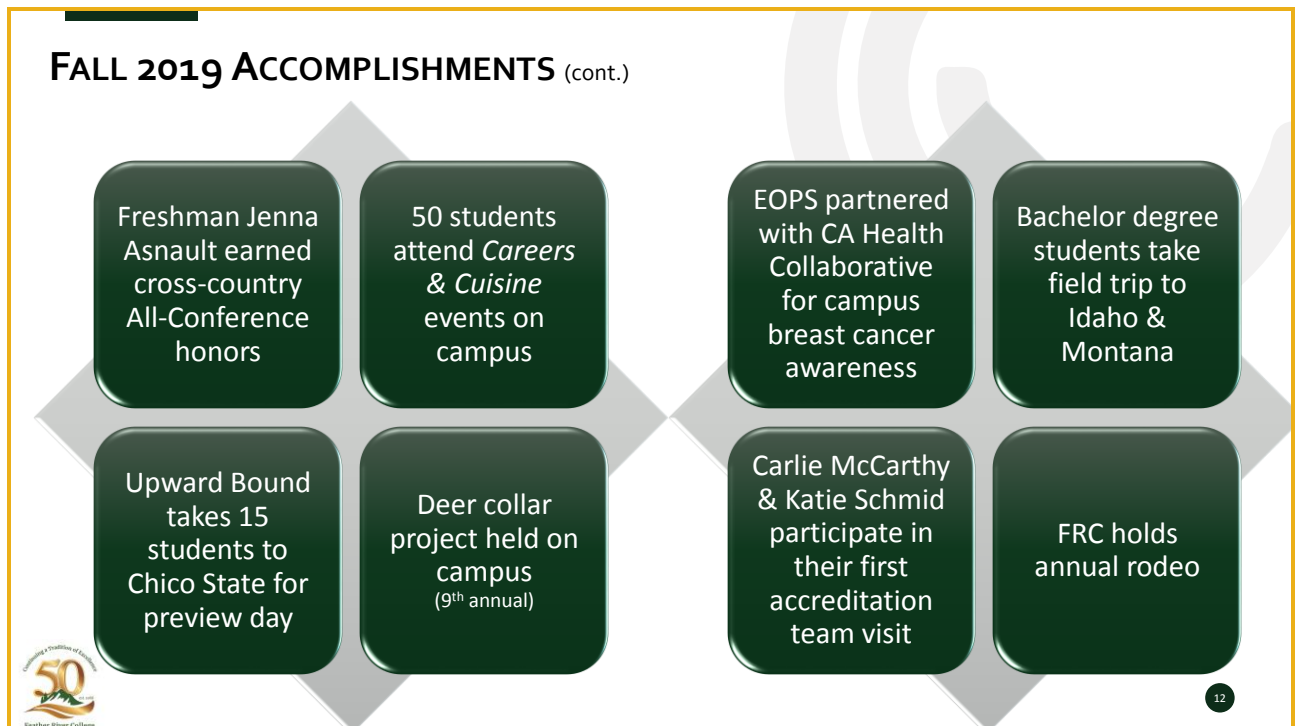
FALL 2019 ACCOMPLISHMENTS (cont.)

Freshman Jenna Asnault earned cross-country All-Conference honors

50 students attend *Careers & Cuisine* events on campus

Upward Bound takes 15 students to Chico State for preview day

Deer collar project held on campus (9$^{th}$ annual)

EOPS partnered with CA Health Collaborative for campus breast cancer awareness

Bachelor degree students take field trip to Idaho & Montana

Carlie McCarthy & Katie Schmid participate in their first accreditation team visit

FRC holds annual rodeo

Continuing a Tradition of Excellence

50

Feather River College

12